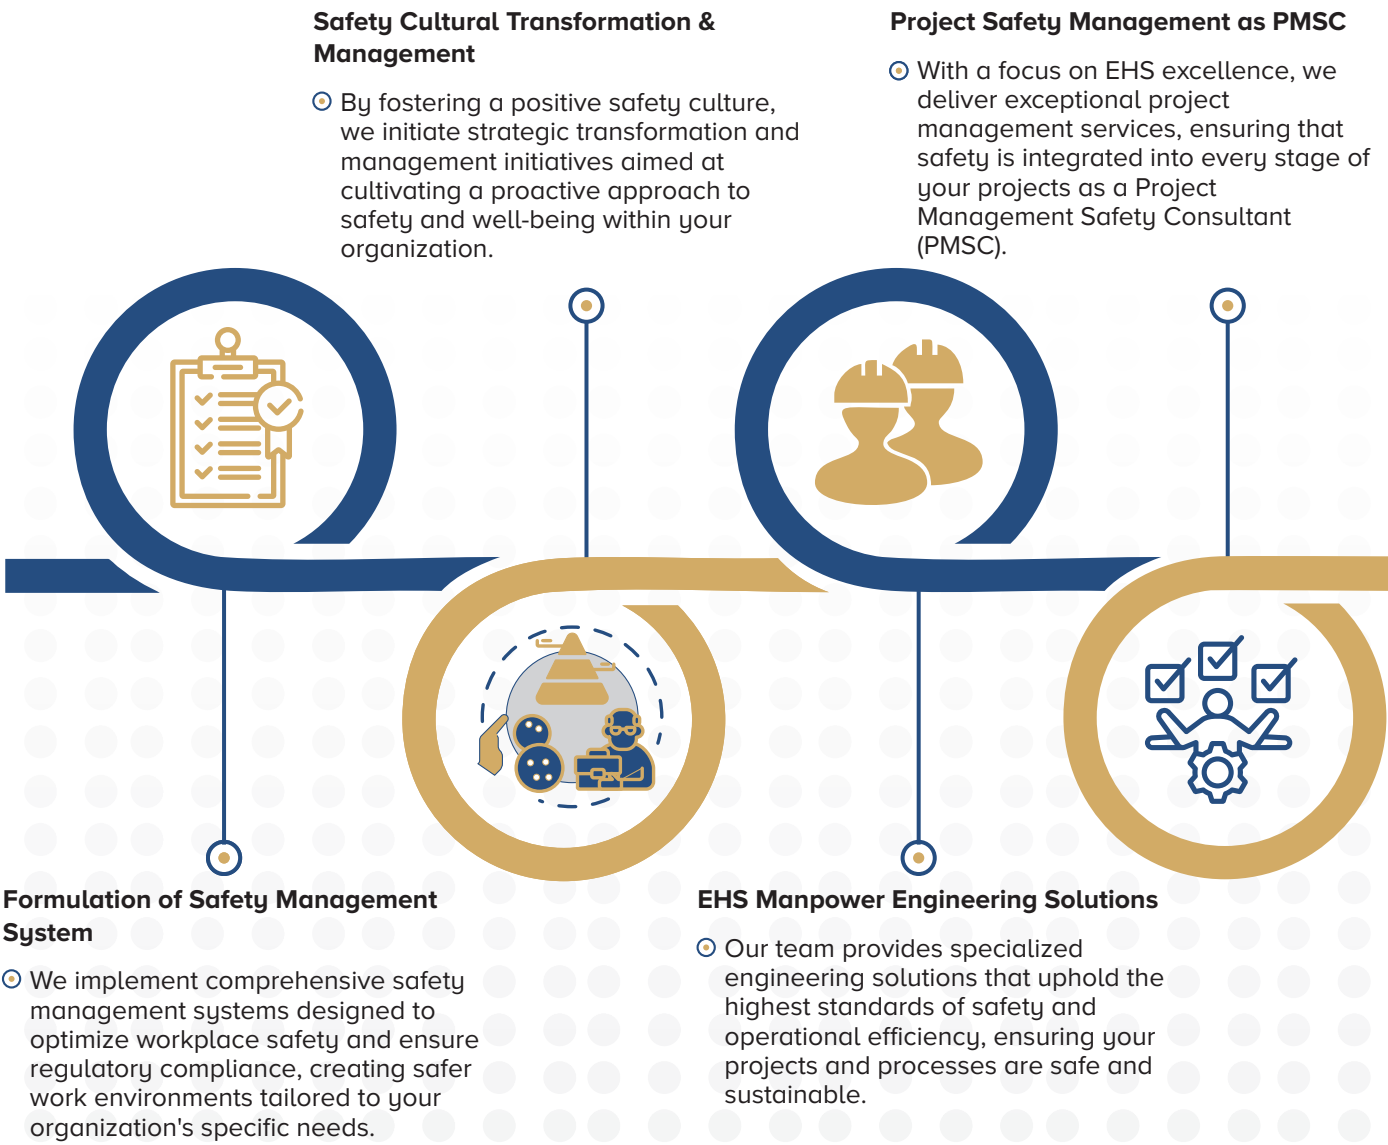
Safety Cultural Transformation & Management

By fostering a positive safety culture, we initiate strategic transformation and management initiatives aimed at cultivating a proactive approach to safety and well-being within your organization.

Project Safety Management as PMSC

With a focus on EHS excellence, we deliver exceptional project management services, ensuring that safety is integrated into every stage of your projects as a Project Management Safety Consultant (PMSC).

Formulation of Safety Management System

We implement comprehensive safety management systems designed to optimize workplace safety and ensure regulatory compliance, creating safer work environments tailored to your organization's specific needs.

EHS Manpower Engineering Solutions

Our team provides specialized engineering solutions that uphold the highest standards of safety and operational efficiency, ensuring your projects and processes are safe and sustainable.